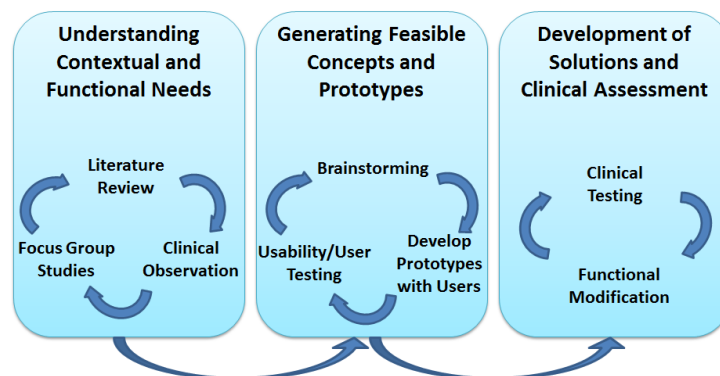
Understanding Contextual and Functional Needs

Literature Review

Clinical Observation

Focus Group Studies

Generating Feasible Concepts and Prototypes

Brainstorming

Develop Prototypes with Users

Usability/User Testing

Development of Solutions and Clinical Assessment

Clinical Testing

Functional Modification